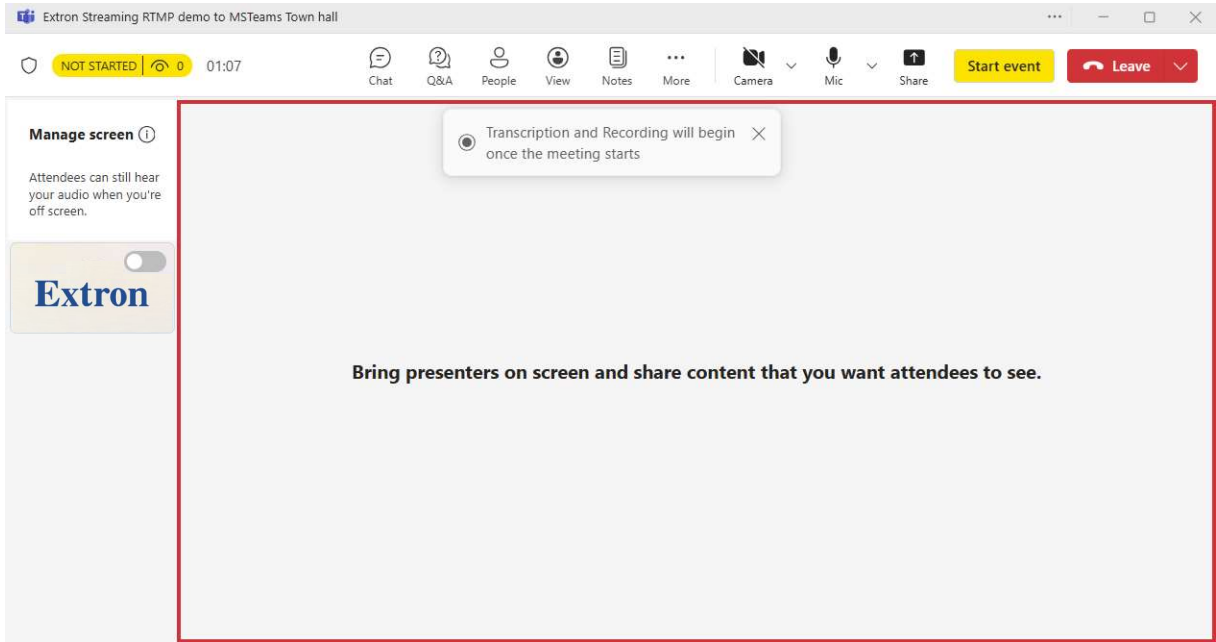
Extron Streaming RTMP demo to MSTeams Town hall

NOT STARTED 0 01:07

Chat Q&A People View Notes More Camera Mic Share Start event Leave

Manage screen

Attendees can still hear your audio when you're off screen.

Extron

Transcription and Recording will begin once the meeting starts

Bring presenters on screen and share content that you want attendees to see.